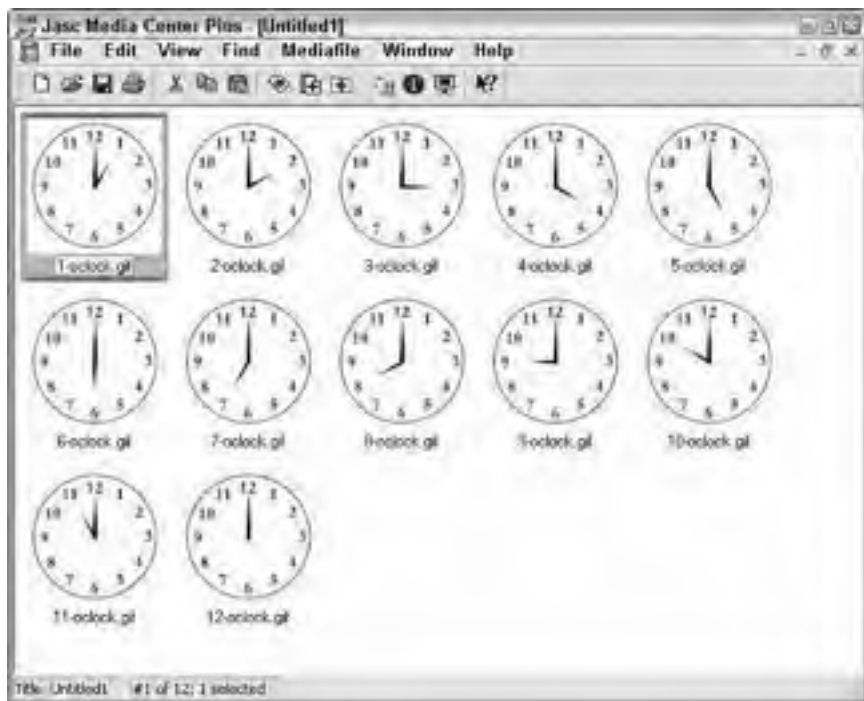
Jasc Media Center Plus - [Untitled1]

File Edit View Find Mediafile Window Help

12 1 2 3 4 5 6 7 8 9 10 11

1-oclock.gif

2-oclock.gif

3-oclock.gif

4-oclock.gif

5-oclock.gif

6-oclock.gif

7-oclock.gif

8-oclock.gif

9-oclock.gif

10-oclock.gif

11-oclock.gif

12-oclock.gif

Title: Untitled1 #1 of 12; 1 selected